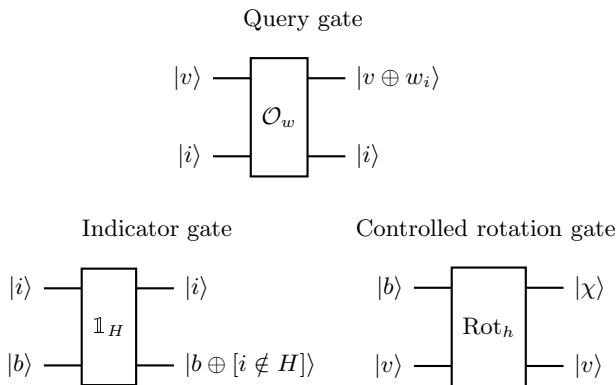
Query gate

$|v\rangle$ $\mathcal{O}_w$ $|v \oplus w_i\rangle$

$|i\rangle$ $|i\rangle$

Indicator gate

$|i\rangle$ $\mathbb{1}_H$ $|i\rangle$

$|b\rangle$ $|b \oplus [i \notin H]\rangle$

Controlled rotation gate

$|b\rangle$ $\mathrm{Rot}_h$ $|\chi\rangle$

$|v\rangle$ $|v\rangle$